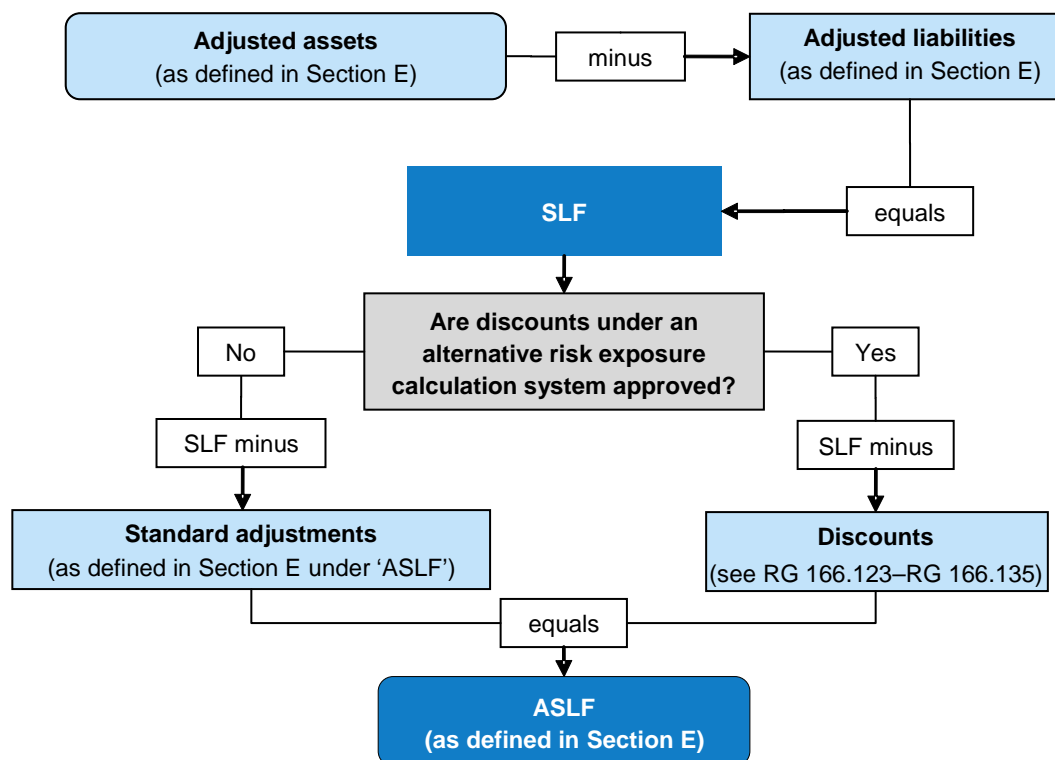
**Adjusted assets**
(as defined in Section E)

minus

**Adjusted liabilities**
(as defined in Section E)

equals

**SLF**

**Are discounts under an alternative risk exposure calculation system approved?**

No

Yes

SLF minus

SLF minus

**Standard adjustments**
(as defined in Section E under 'ASLF')

**Discounts**
(see RG 166.123–RG 166.135)

equals

**ASLF**
**(as defined in Section E)**